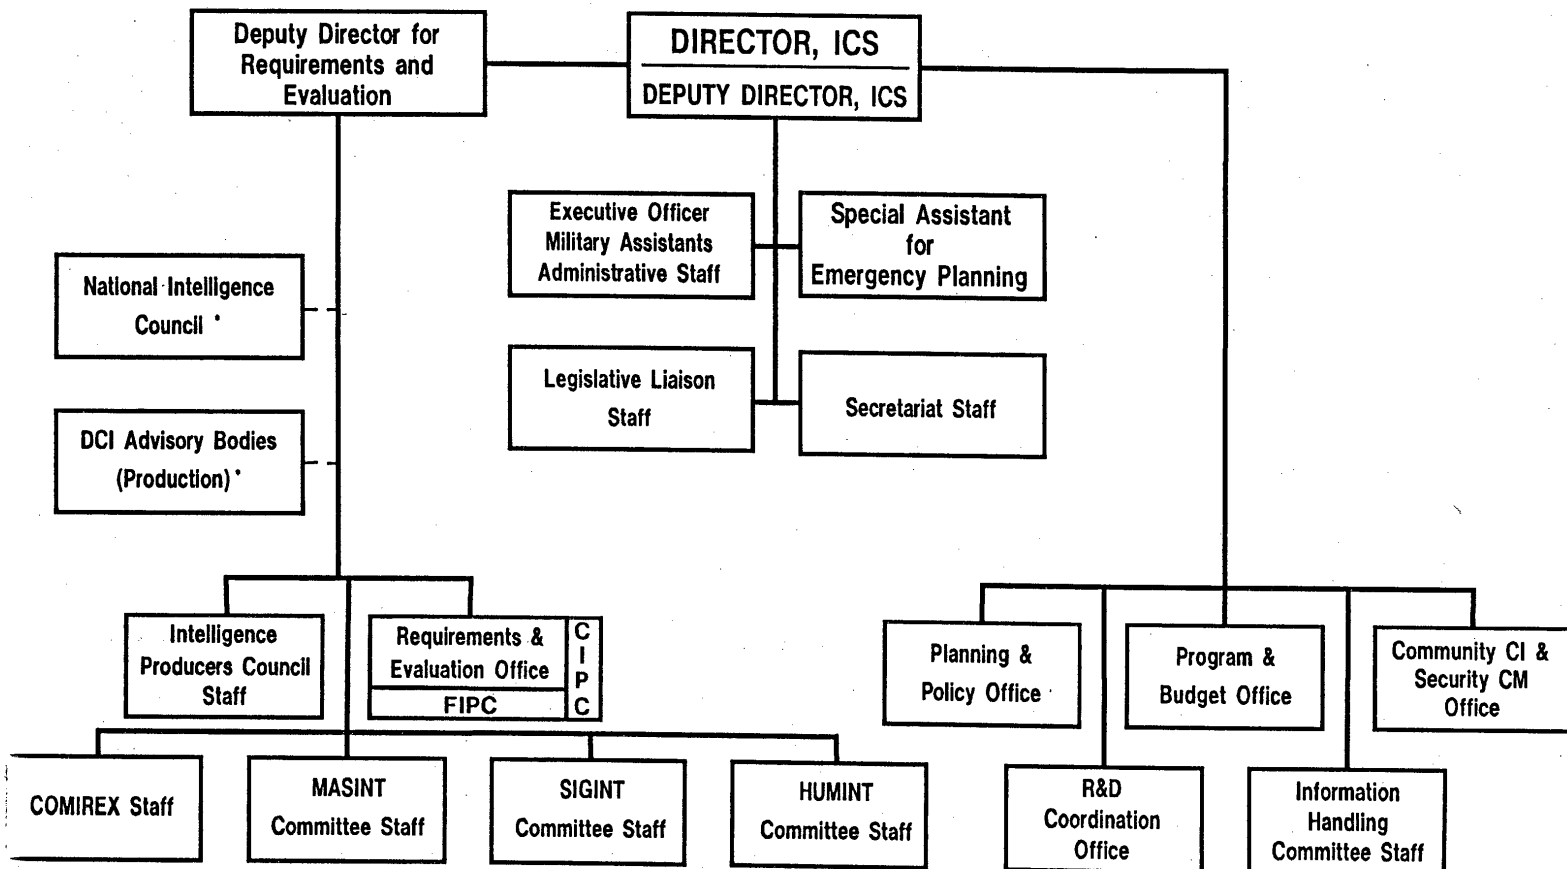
Deputy Director for Requirements and Evaluation

DIRECTOR, ICS

DEPUTY DIRECTOR, ICS

Executive Officer
Military Assistants
Administrative Staff

Special Assistant for Emergency Planning

National Intelligence Council *

Legislative Liaison Staff

Secretariat Staff

DCI Advisory Bodies (Production) *

Intelligence Producers Council Staff

Requirements & Evaluation Office

FIPC

CIPC

Planning & Policy Office

Program & Budget Office

Community CI & Security CM Office

COMIREX Staff

MASINT Committee Staff

SIGINT Committee Staff

HUMINT Committee Staff

R&D Coordination Office

Information Handling Committee Staff